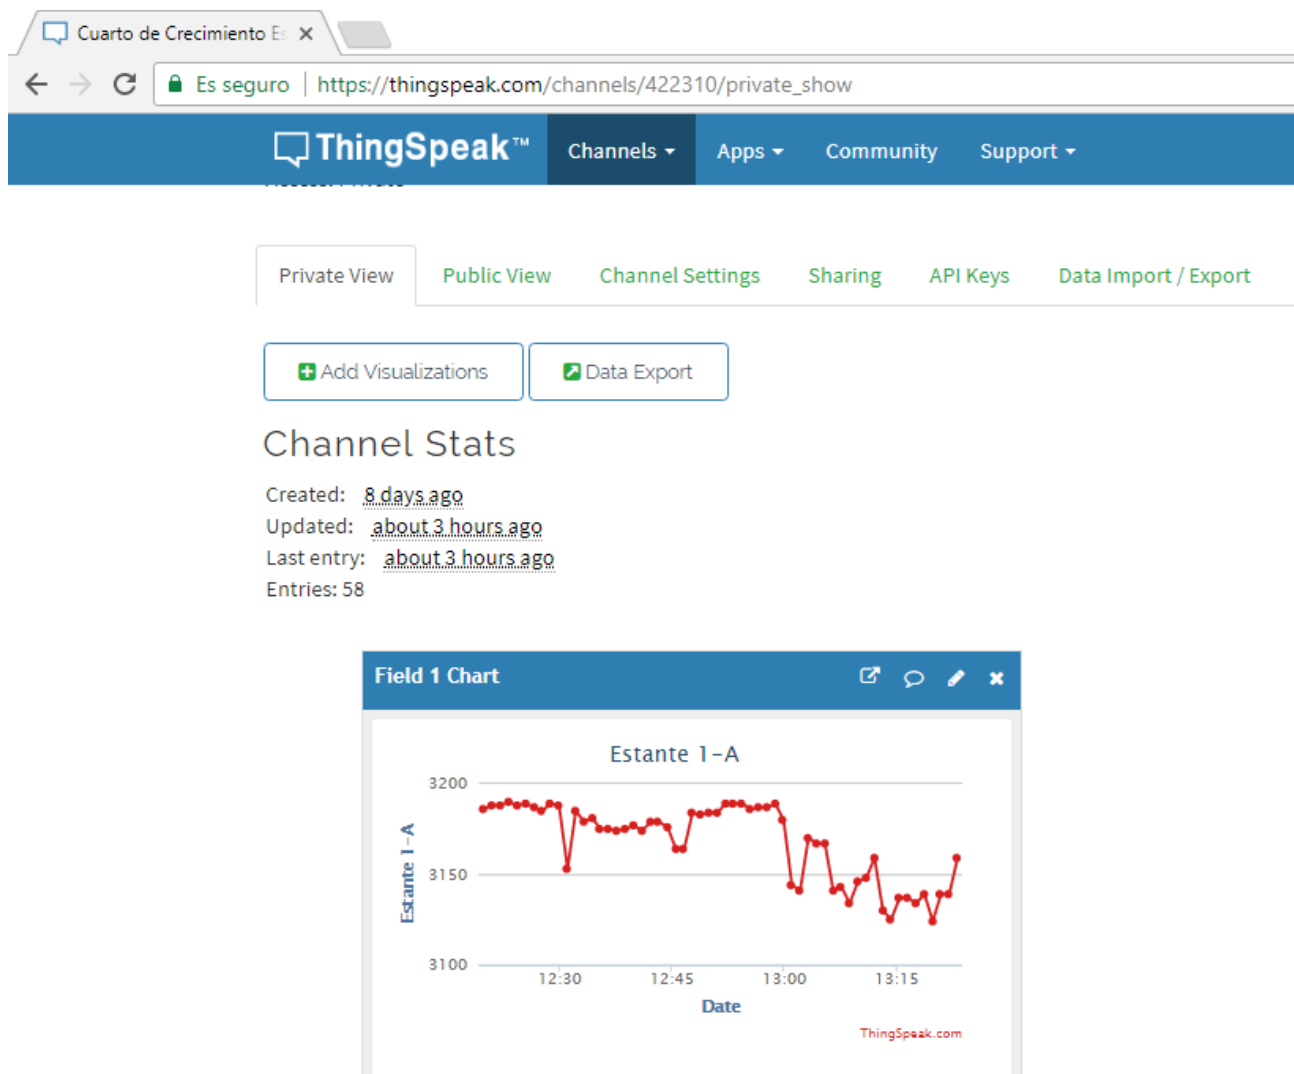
Cuarto de Crecimiento Es ×

Es seguro | https://thingspeak.com/channels/422310/private_show

ThingSpeak™ Channels ▾ Apps ▾ Community Support ▾

Private View | Public View | Channel Settings | Sharing | API Keys | Data Import / Export

Add Visualizations | Data Export

Channel Stats

Created: 8 days ago
Updated: about 3 hours ago
Last entry: about 3 hours ago
Entries: 58

Field 1 Chart

Estante 1-A

3200
3150
3100

Estante 1-A

12:30 12:45 13:00 13:15

Date

ThingSpeak.com